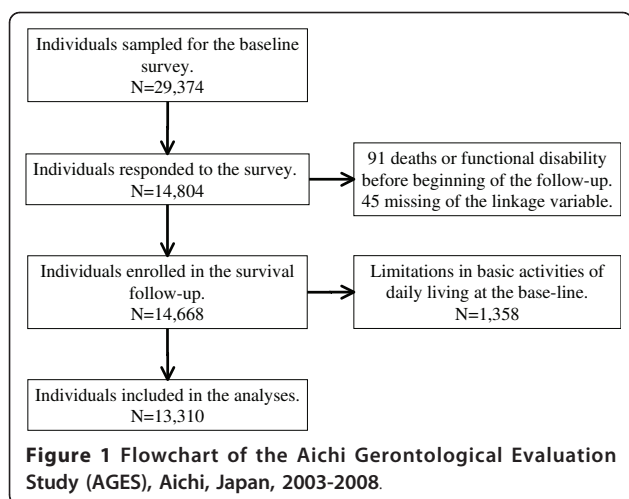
Individuals sampled for the baseline survey.
N=29,374

Individuals responded to the survey.
N=14,804

91 deaths or functional disability before beginning of the follow-up.
45 missing of the linkage variable.

Individuals enrolled in the survival follow-up.
N=14,668

Limitations in basic activities of daily living at the base-line.
N=1,358

Individuals included in the analyses.
N=13,310

**Figure 1 Flowchart of the Aichi Gerontological Evaluation Study (AGES), Aichi, Japan, 2003-2008.**